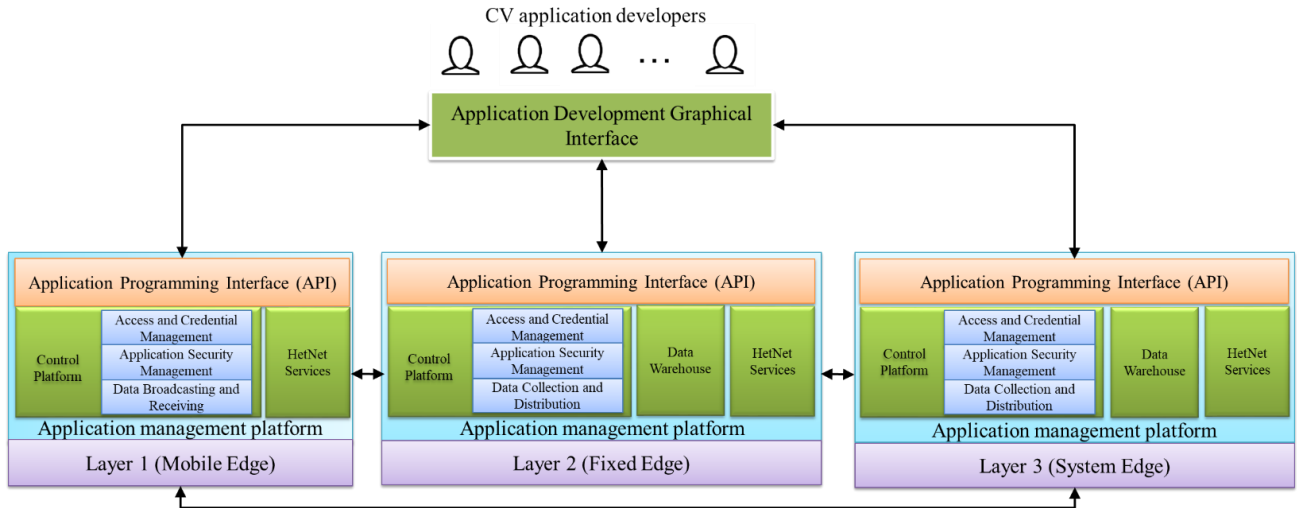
CV application developers

…

Application Development Graphical Interface

Application Programming Interface (API)

Control Platform

Access and Credential Management

Application Security Management

Data Broadcasting and Receiving

HetNet Services

Application management platform

Layer 1 (Mobile Edge)

Application Programming Interface (API)

Control Platform

Access and Credential Management

Application Security Management

Data Collection and Distribution

Data Warehouse

HetNet Services

Application management platform

Layer 2 (Fixed Edge)

Application Programming Interface (API)

Control Platform

Access and Credential Management

Application Security Management

Data Collection and Distribution

Data Warehouse

HetNet Services

Application management platform

Layer 3 (System Edge)